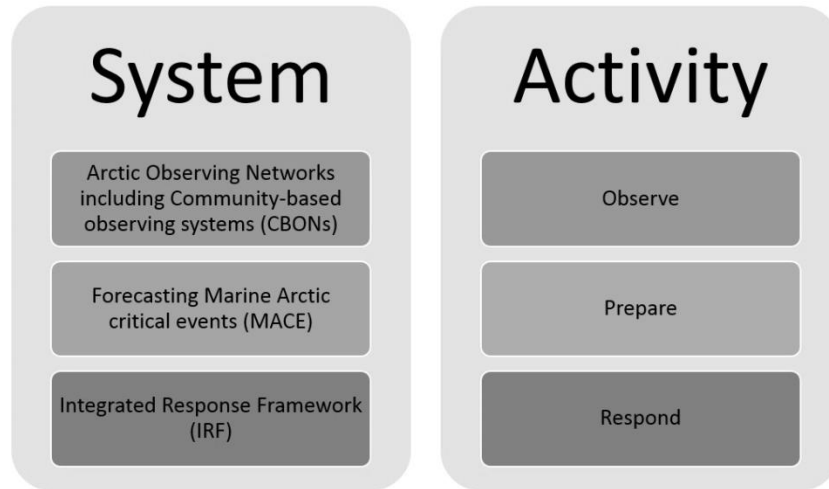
System

Arctic Observing Networks including Community-based observing systems (CBONs)

Forecasting Marine Arctic critical events (MACE)

Integrated Response Framework (IRF)

Activity

Observe

Prepare

Respond